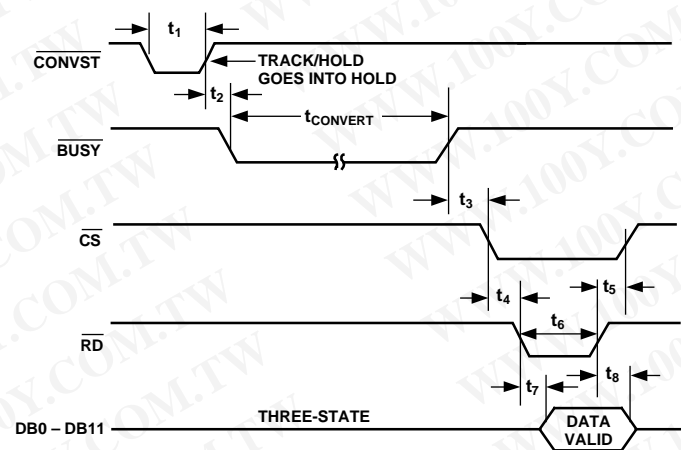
$t_1$

$\overline{CONVST}$

TRACK/HOLD GOES INTO HOLD

$t_2$

$t_{CONVERT}$

$\overline{BUSY}$

$t_3$

$\overline{CS}$

$t_4$

$t_5$

$t_6$

$\overline{RD}$

$t_7$

$t_8$

DB0 – DB11

THREE-STATE

DATA VALID

WWW.100Y.COM.TW